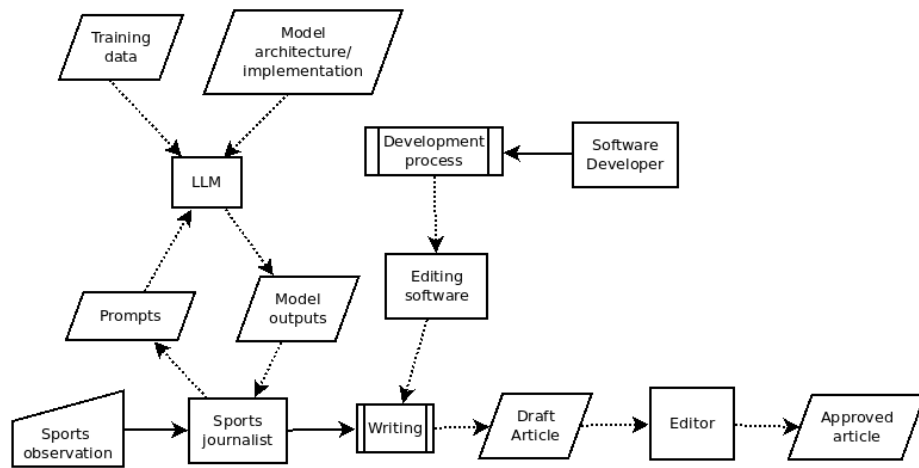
Training data

Model architecture/ implementation

LLM

Development process

Software Developer

Editing software

Prompts

Model outputs

Sports observation

Sports journalist

Writing

Draft Article

Editor

Approved article